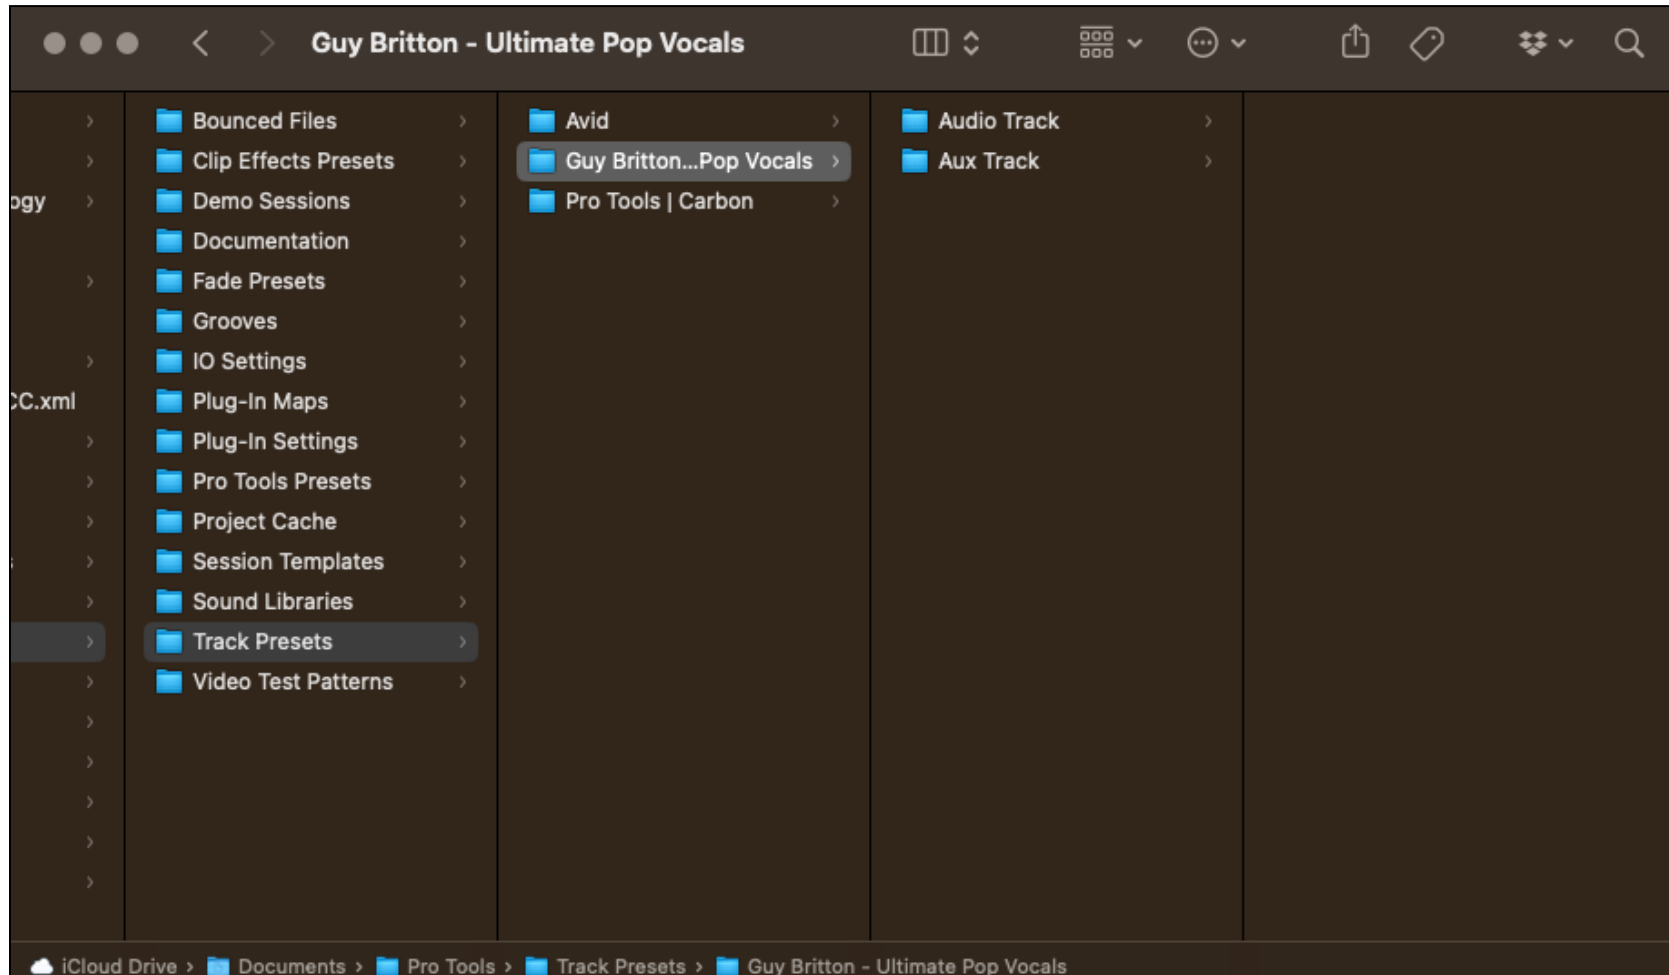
Guy Britton - Ultimate Pop Vocals

ogy
C.xml

Bounced Files
Clip Effects Presets
Demo Sessions
Documentation
Fade Presets
Grooves
IO Settings
Plug-In Maps
Plug-In Settings
Pro Tools Presets
Project Cache
Session Templates
Sound Libraries
Track Presets
Video Test Patterns

Avid
Guy Britton...Pop Vocals
Pro Tools | Carbon

Audio Track
Aux Track

iCloud Drive › Documents › Pro Tools › Track Presets › Guy Britton - Ultimate Pop Vocals